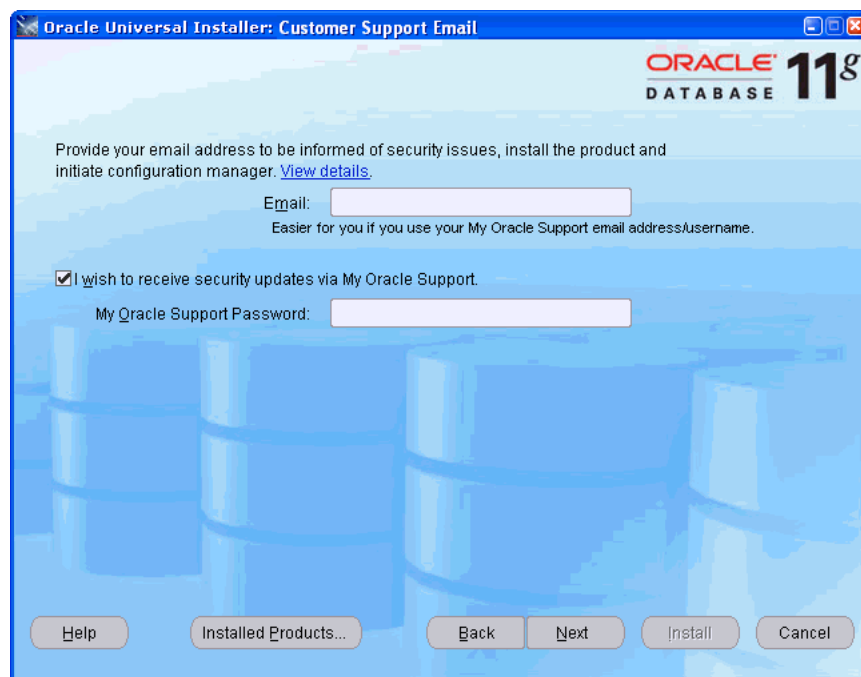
Oracle Universal Installer: Customer Support Email

ORACLE DATABASE $11^g$

Provide your email address to be informed of security issues, install the product and initiate configuration manager. View details.

Email:

Easier for you if you use your My Oracle Support email address/username.

I wish to receive security updates via My Oracle Support.

My Oracle Support Password:

Help

Installed Products...

Back

Next

Install

Cancel